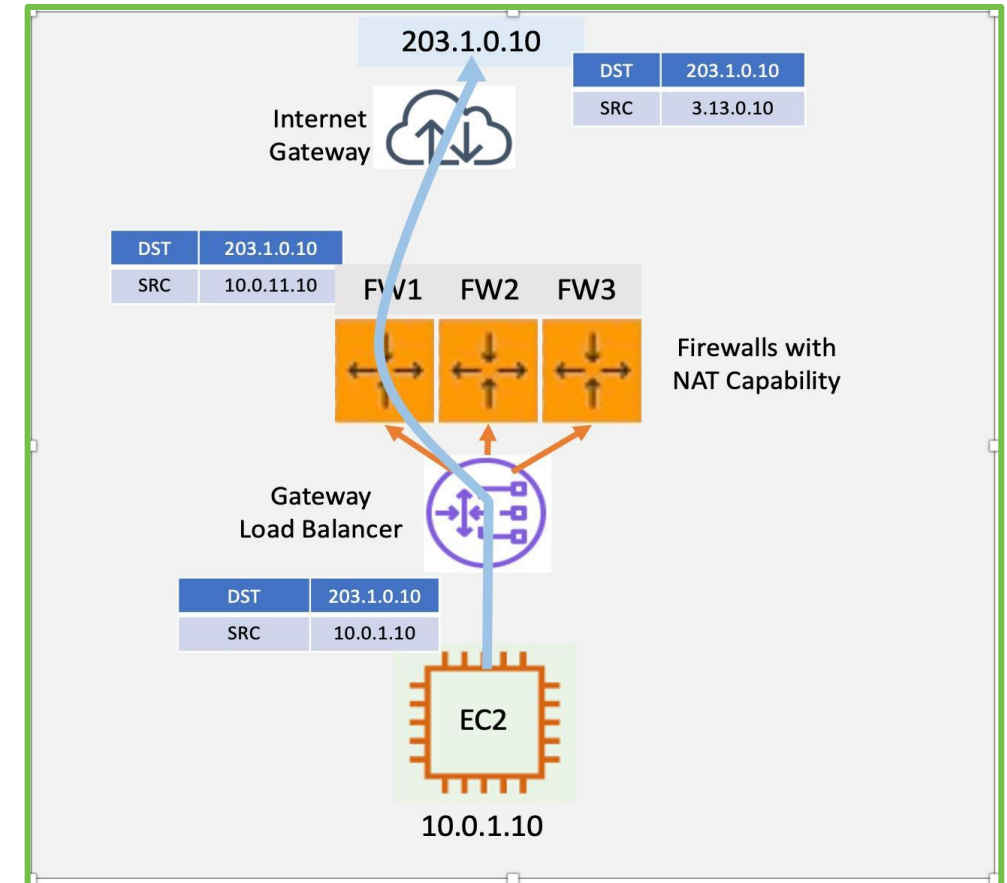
203.1.0.10

| DST | 203.1.0.10 |
|---|---|
| SRC | 3.13.0.10 |

Internet Gateway

| DST | 203.1.0.10 |
|---|---|
| SRC | 10.0.11.10 |

FW1 FW2 FW3

Firewalls with NAT Capability

Gateway Load Balancer

| DST | 203.1.0.10 |
|---|---|
| SRC | 10.0.1.10 |

EC2

10.0.1.10